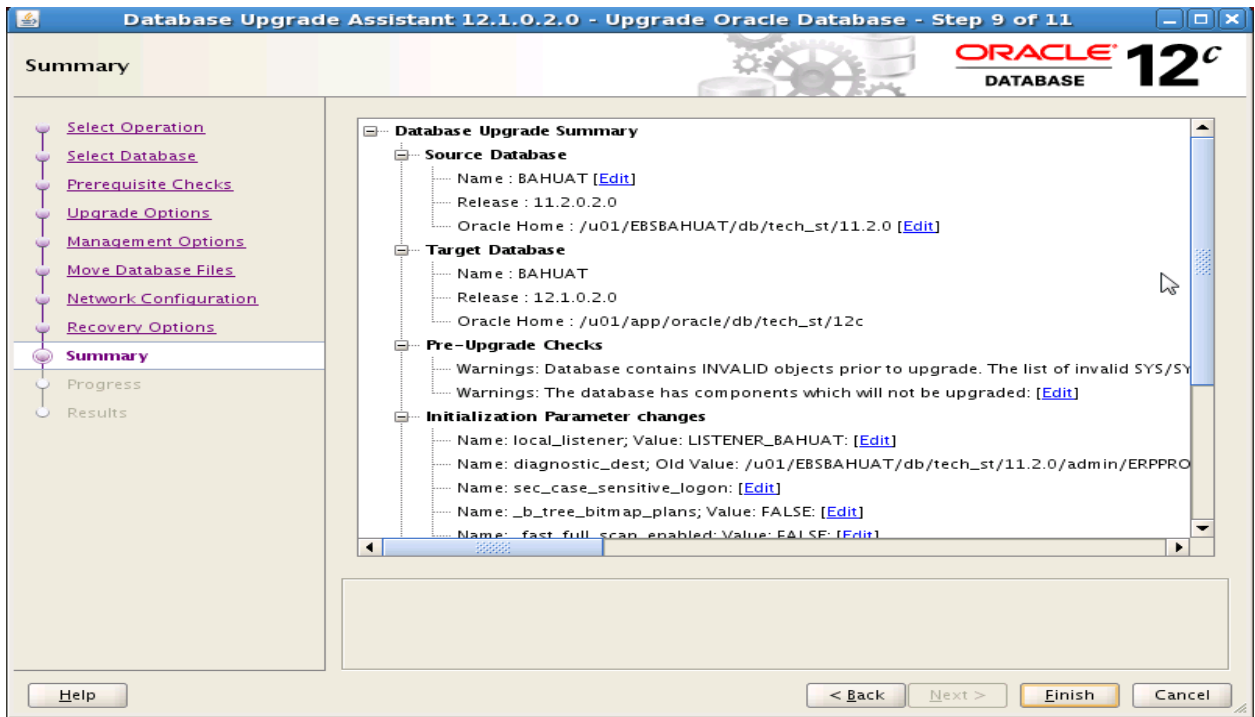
Database Upgrade Assistant 12.1.0.2.0 - Upgrade Oracle Database - Step 9 of 11

Summary

ORACLE DATABASE $12^c$

Select Operation
Select Database
Prerequisite Checks
Upgrade Options
Management Options
Move Database Files
Network Configuration
Recovery Options
Summary
Progress
Results

Database Upgrade Summary
Source Database
Name : BAHUAT [Edit]
Release : 11.2.0.2.0
Oracle Home : /u01/EBSBAHUAT/db/tech_st/11.2.0 [Edit]
Target Database
Name : BAHUAT
Release : 12.1.0.2.0
Oracle Home : /u01/app/oracle/db/tech_st/12c
Pre-Upgrade Checks
Warnings: Database contains INVALID objects prior to upgrade. The list of invalid SYS/SY
Warnings: The database has components which will not be upgraded: [Edit]
Initialization Parameter changes
Name: local_listener; Value: LISTENER_BAHUAT: [Edit]
Name: diagnostic_dest; Old Value: /u01/EBSBAHUAT/db/tech_st/11.2.0/admin/ERPPRO
Name: sec_case_sensitive_logon: [Edit]
Name: _b_tree_bitmap_plans; Value: FALSE: [Edit]
Name: _fast_full_scan_enabled; Value: FALSE: [Edit]

Help
< Back
Next >
Finish
Cancel